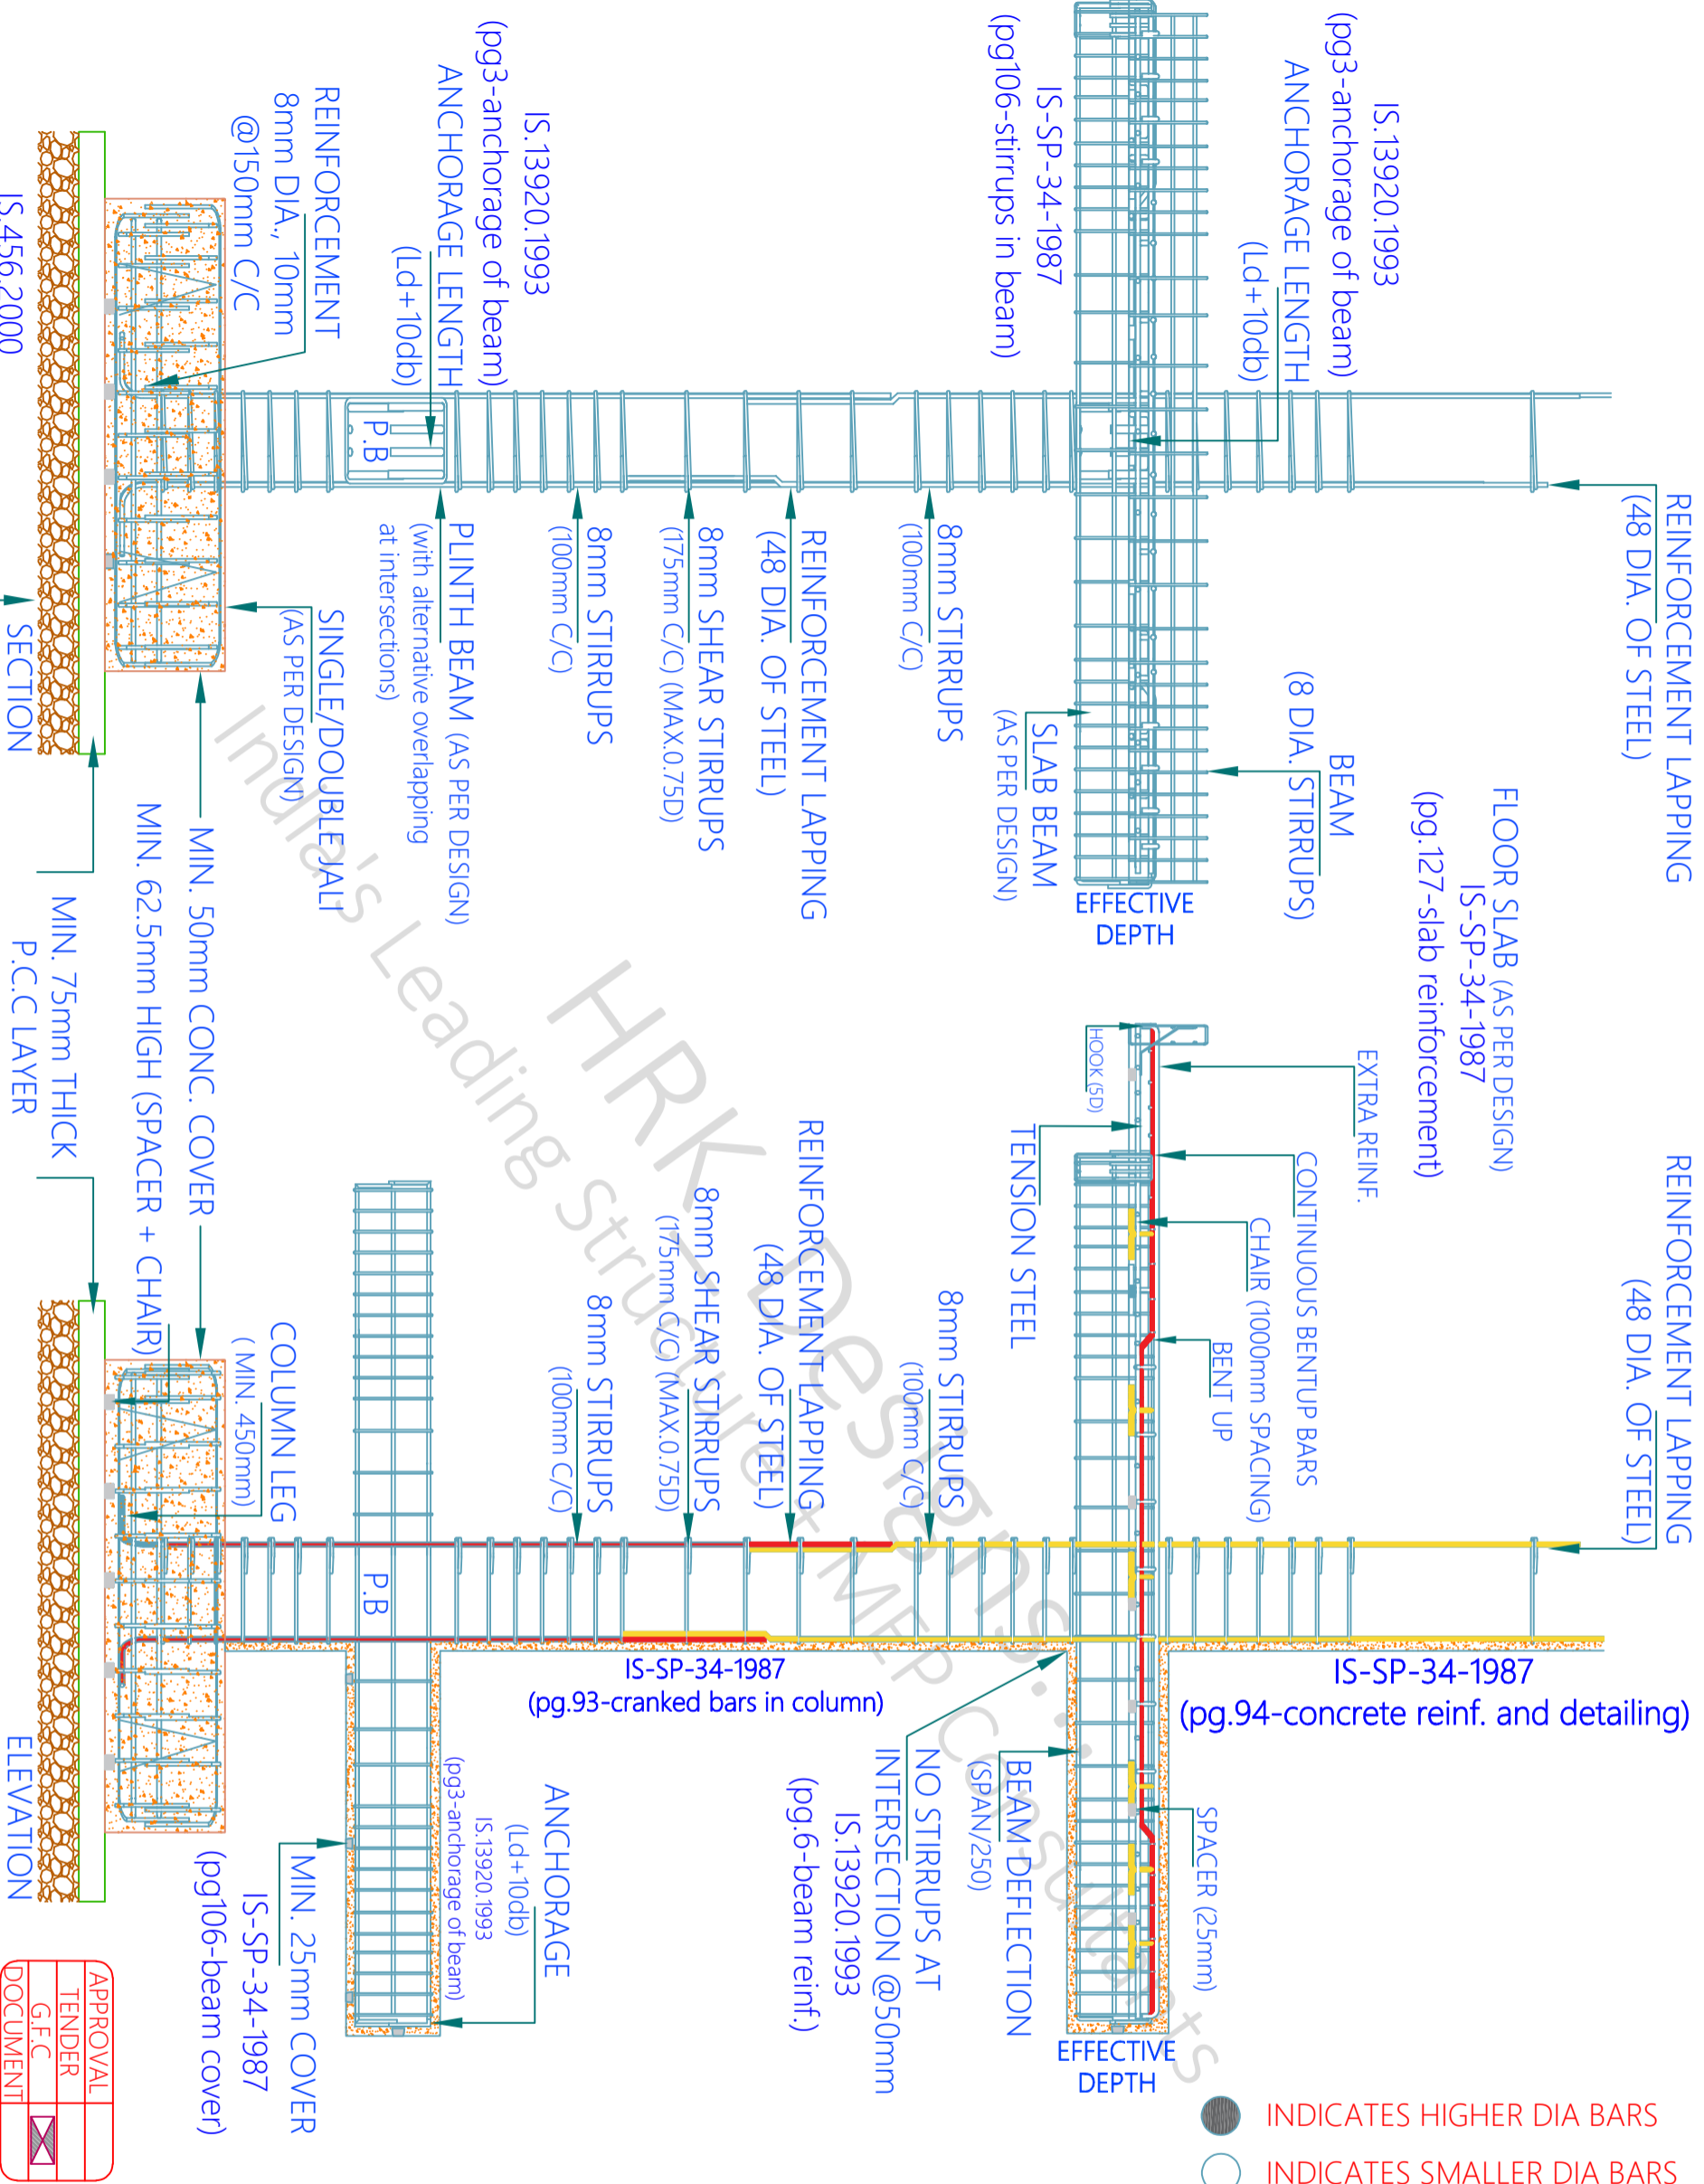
IS.13920.1993
(pg3-anchorage of beam)
ANCHORAGE LENGTH
(Ld+10db)

IS-SP-34-1987
(pg106-stirrups in beam)

IS.13920.1993
(pg3-anchorage of beam)
ANCHORAGE LENGTH
(Ld+10db)

REINFORCEMENT
8mm DIA., 10mm
@150mm C/C

IS.456.2000

P.B

REINFORCEMENT LAPPING
(48 DIA. OF STEEL)

FLOOR SLAB (AS PER DESIGN)
IS-SP-34-1987
(pg.127-slab reinforcement)

BEAM
(8 DIA. STIRRUPS)

SLAB BEAM
(AS PER DESIGN)

EFFECTIVE DEPTH

8mm STIRRUPS
(100mm C/C)

REINFORCEMENT LAPPING
(48 DIA. OF STEEL)

8mm SHEAR STIRRUPS
(175mm C/C) (MAX.0.75D)

8mm STIRRUPS
(100mm C/C)

PLINTH BEAM (AS PER DESIGN)
(with alternative overlapping at intersections)

SINGLE/DOUBLE JALI
(AS PER DESIGN)

SECTION

MIN. 50mm CONC. COVER

MIN. 62.5mm HIGH (SPACER + CHAIR)

MIN. 75mm THICK
P.C.C LAYER

EXTRA REINF.

HOOK (5D)

CONTINUOUS BENTUP BARS

TENSION STEEL

CHAIR (1000mm SPACING)

BENT UP

REINFORCEMENT LAPPING
(48 DIA. OF STEEL)

8mm STIRRUPS
(100mm C/C)

REINFORCEMENT LAPPING
(48 DIA. OF STEEL)

8mm SHEAR STIRRUPS
(175mm C/C) (MAX.0.75D)

8mm STIRRUPS
(100mm C/C)

COLUMN LEG
( MIN. 450mm)

P.B

IS-SP-34-1987
(pg.93-cranked bars in column)

IS-SP-34-1987
(pg.94-concrete reinf. and detailing)

ELEVATION

ANCHORAGE
(Ld+10db)
IS.13920.1993
(pg3-anchorage of beam)

MIN. 25mm COVER
IS-SP-34-1987
(pg106-beam cover)

NO STIRRUPS AT
INTERSECTION @50mm
IS.13920.1993
(pg.6-beam reinf.)

BEAM DEFLECTION
(SPAN/250)

SPACER (25mm)

EFFECTIVE DEPTH

INDICATES HIGHER DIA BARS
INDICATES SMALLER DIA BARS

APPROVAL
TENDER
G.F.C
DOCUMENT

HRK Designs : India's Leading Structure + MEP Consultants